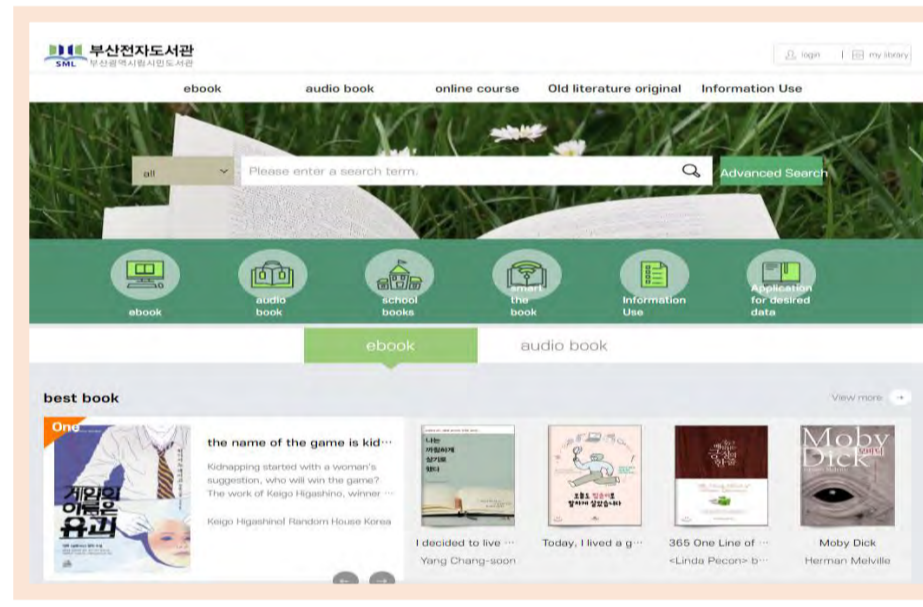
SML 부산전자도서관
부산광역시립시민도서관

login | my library

ebook audio book online course Old literature original Information Use

all

Please enter a search term.

Advanced Search

ebook

audio book

school books

smart the book

Information Use

Application for desired data

ebook audio book

best book

View more

One

게임의 이름은 유괴

the name of the game is kid…

Kidnapping started with a woman's suggestion, who will win the game? The work of Keigo Higashino, winner …

Keigo Higashinol Random House Korea

I decided to live …
Yang Chang-soon

Today, I lived a g…

365 One Line of …
<Linda Pecon> b…

Moby Dick
Herman Melville

Moby Dick